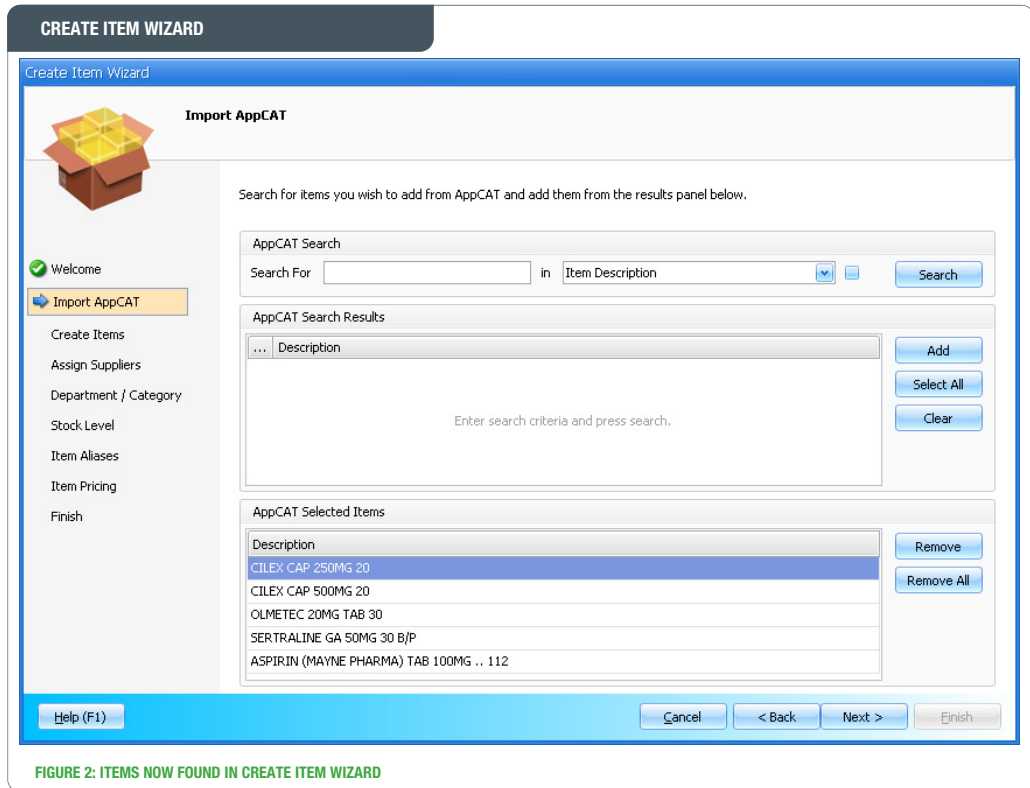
CREATE ITEM WIZARD

Create Item Wizard

Import AppCAT

Welcome
Import AppCAT
Create Items
Assign Suppliers
Department / Category
Stock Level
Item Aliases
Item Pricing
Finish

Search for items you wish to add from AppCAT and add them from the results panel below.

AppCAT Search

Search For | in | Item Description | Search

AppCAT Search Results

| ... | Description |
|---|---|

Enter search criteria and press search.

Add
Select All
Clear

AppCAT Selected Items

| Description |
|---|
| CILEX CAP 250MG 20 |
| CILEX CAP 500MG 20 |
| OLMETEC 20MG TAB 30 |
| SERTRALINE GA 50MG 30 B/P |
| ASPIRIN (MAYNE PHARMA) TAB 100MG .. 112 |

Remove
Remove All

Help (F1)
Cancel
< Back
Next >
Finish

FIGURE 2: ITEMS NOW FOUND IN CREATE ITEM WIZARD